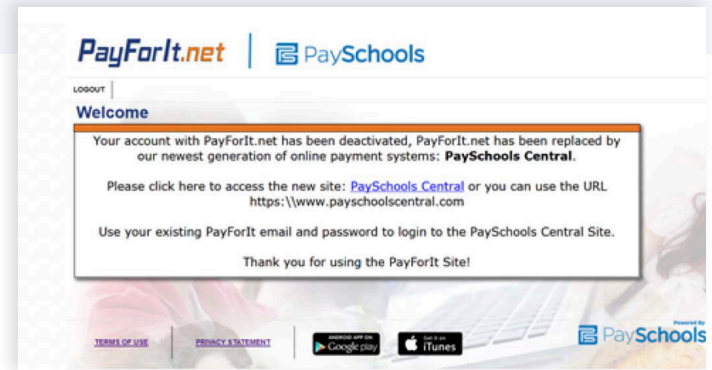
PayForIt.net | PaySchools

LOGOUT

Welcome

Your account with PayForIt.net has been deactivated, PayForIt.net has been replaced by our newest generation of online payment systems: PaySchools Central.

Please click here to access the new site: PaySchools Central or you can use the URL https:\\www.payschoolscentral.com

Use your existing PayForIt email and password to login to the PaySchools Central Site.

Thank you for using the PayForIt Site!

TERMS OF USE | PRIVACY STATEMENT | ANDROID APP ON Google play | Get it on iTunes

Powered By PaySchools